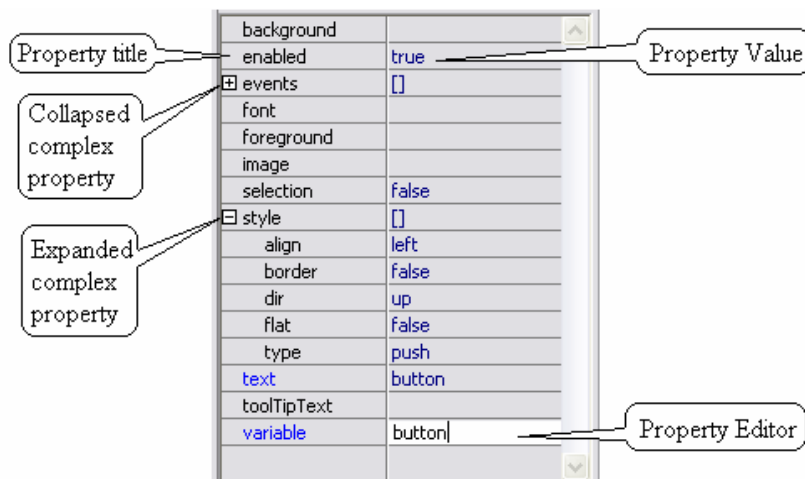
Property title

Collapsed complex property

Expanded complex property

| | |
|---|---|
| background | |
| enabled | true |
| ⊞ events | [] |
| font | |
| foreground | |
| image | |
| selection | false |
| ⊟ style | [] |
| align | left |
| border | false |
| dir | up |
| flat | false |
| type | push |
| text | button |
| toolTipText | |
| variable | button |

Property Value

Property Editor